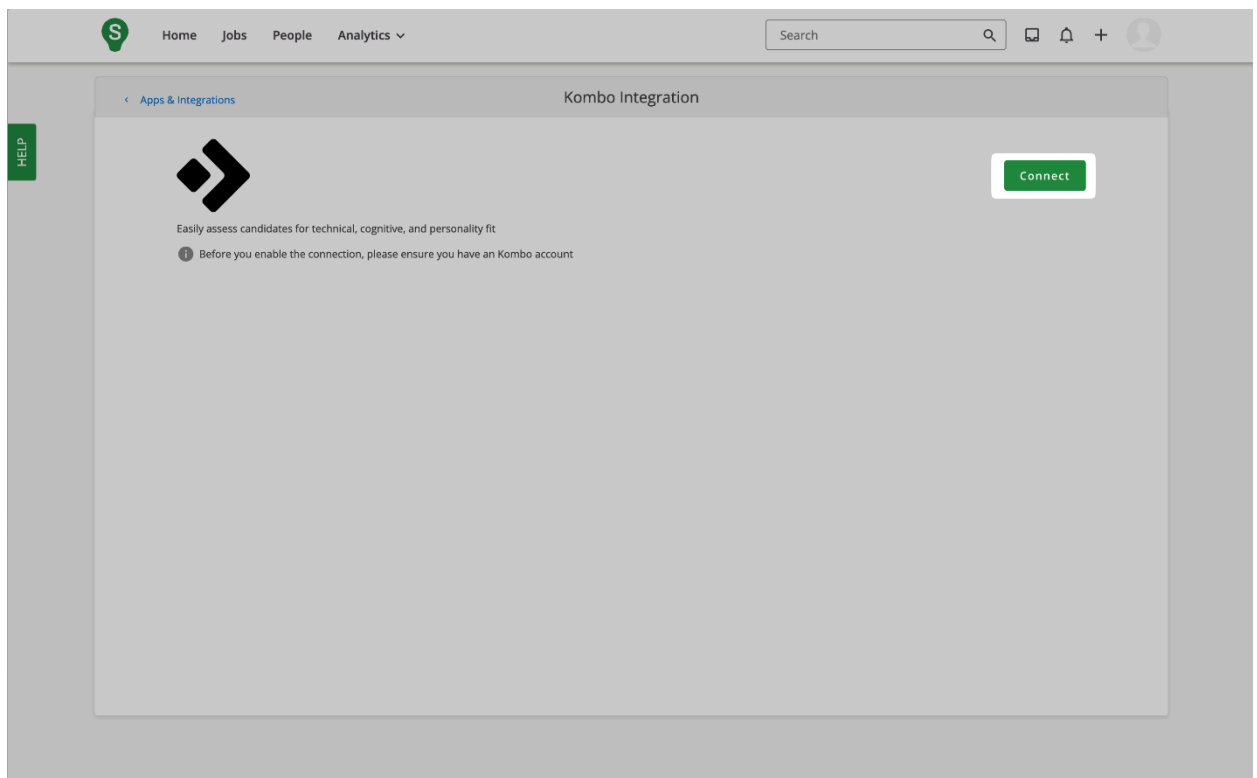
S

Home Jobs People Analytics

Search

HELP

‹ Apps & Integrations

Kombo Integration

Connect

Easily assess candidates for technical, cognitive, and personality fit

Before you enable the connection, please ensure you have an Kombo account